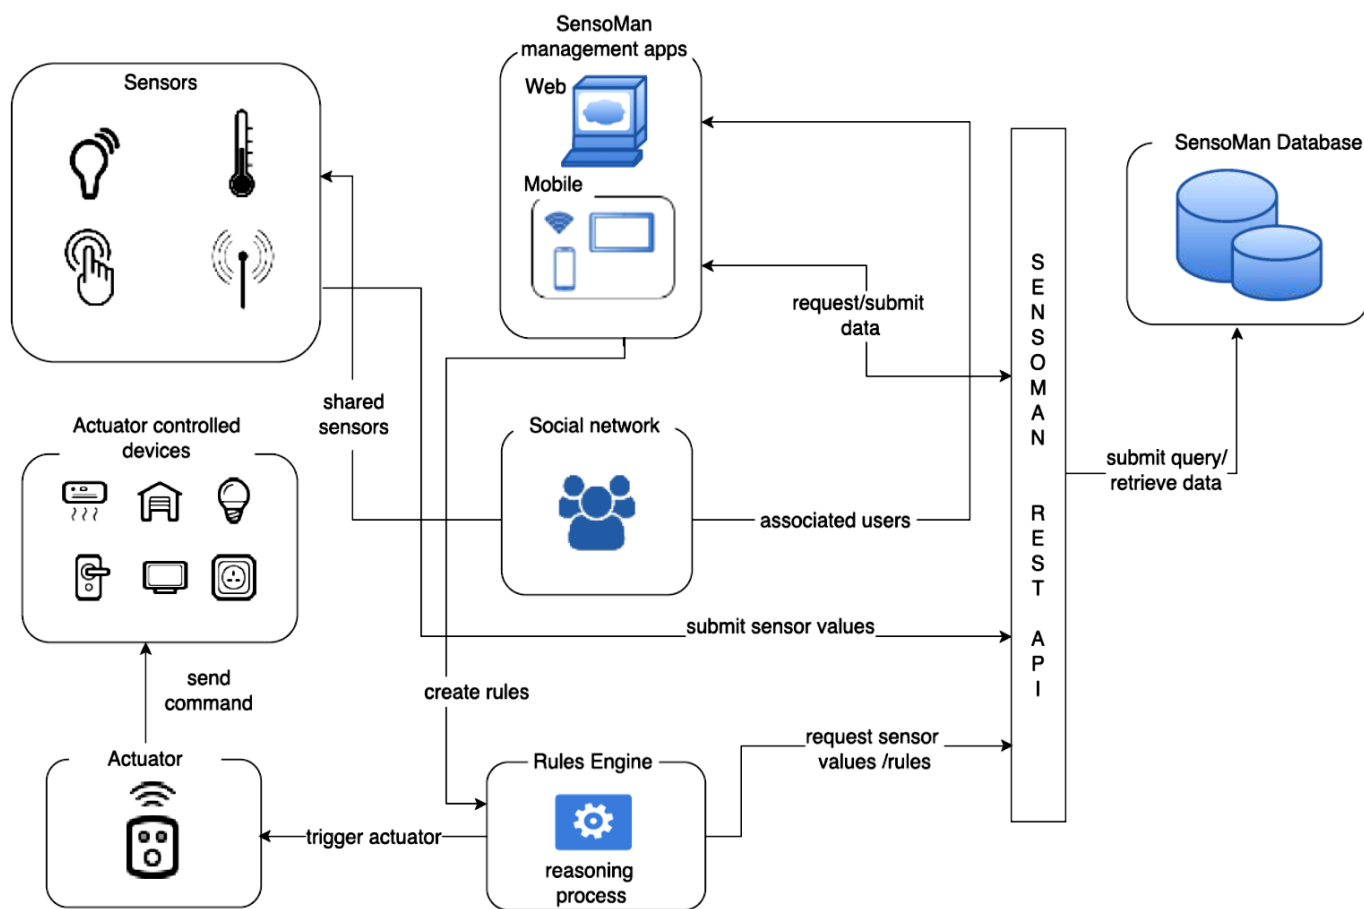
Sensors

SensoMan management apps

Web

Mobile

SensoMan Database

S E N S O M A N R E S T A P I

request/submit data

shared sensors

Actuator controlled devices

Social network

associated users

submit query/ retrieve data

submit sensor values

send command

create rules

request sensor values /rules

Actuator

Rules Engine

trigger actuator

reasoning process